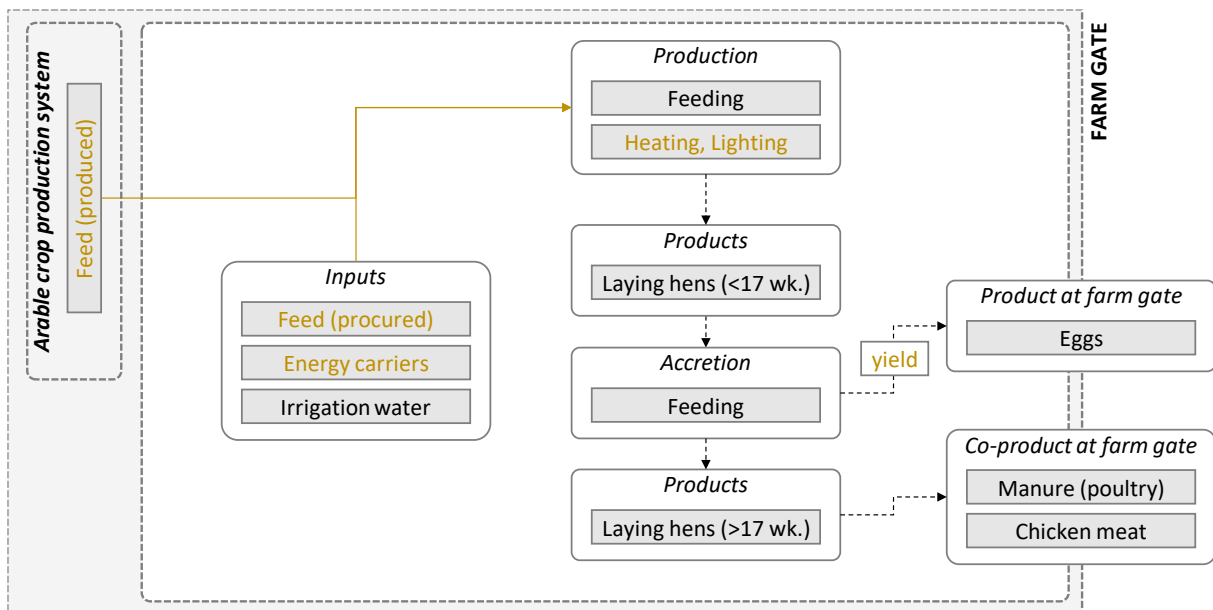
Arable crop production system

Feed (produced)

Inputs

Feed (procured)

Energy carriers

Irrigation water

Production

Feeding

Heating, Lighting

Products

Laying hens (<17 wk.)

Accretion

Feeding

Products

Laying hens (>17 wk.)

yield

Product at farm gate

Eggs

Co-product at farm gate

Manure (poultry)

Chicken meat

FARM GATE